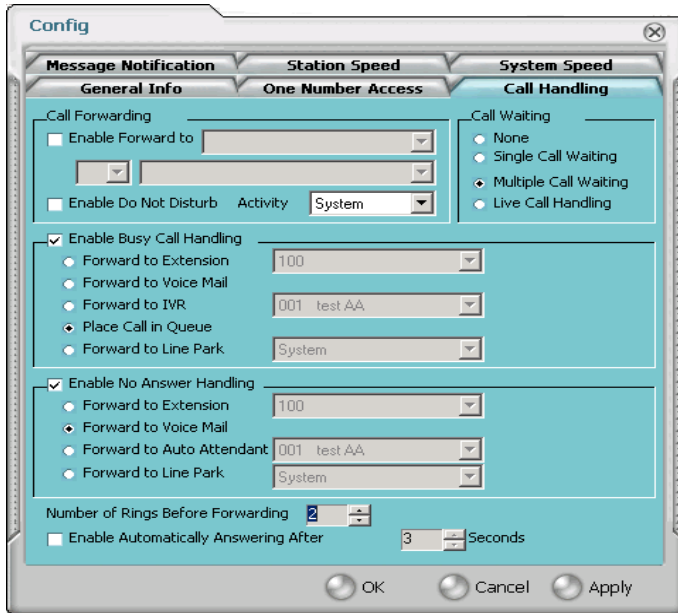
Config

Message Notification
Station Speed
System Speed
General Info
One Number Access
Call Handling

Call Forwarding
Enable Forward to
Enable Do Not Disturb
Activity
System

Call Waiting
None
Single Call Waiting
Multiple Call Waiting
Live Call Handling

Enable Busy Call Handling
Forward to Extension
100
Forward to Voice Mail
Forward to IVR
001 test AA
Place Call in Queue
Forward to Line Park
System

Enable No Answer Handling
Forward to Extension
100
Forward to Voice Mail
Forward to Auto Attendant
001 test AA
Forward to Line Park
System

Number of Rings Before Forwarding 2
Enable Automatically Answering After 3 Seconds

OK
Cancel
Apply